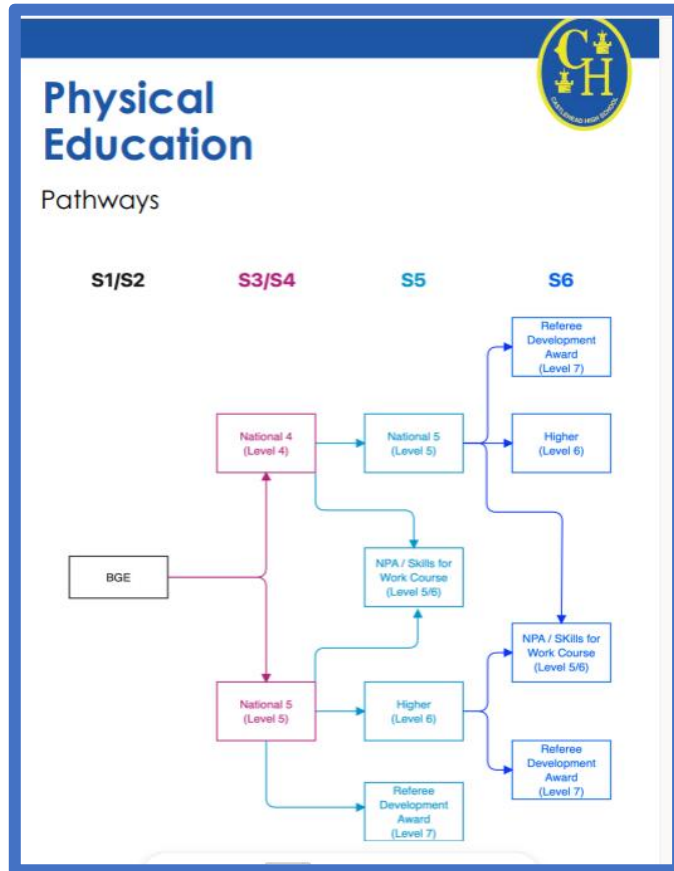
CH
CASTLEHEAD HIGH SCHOOL

Physical Education

Pathways

S1/S2

S3/S4

S5

S6

Referee Development Award (Level 7)

National 4 (Level 4)

National 5 (Level 5)

Higher (Level 6)

BGE

NPA / Skills for Work Course (Level 5/6)

NPA / SKills for Work Course (Level 5/6)

National 5 (Level 5)

Higher (Level 6)

Referee Development Award (Level 7)

Referee Development Award (Level 7)